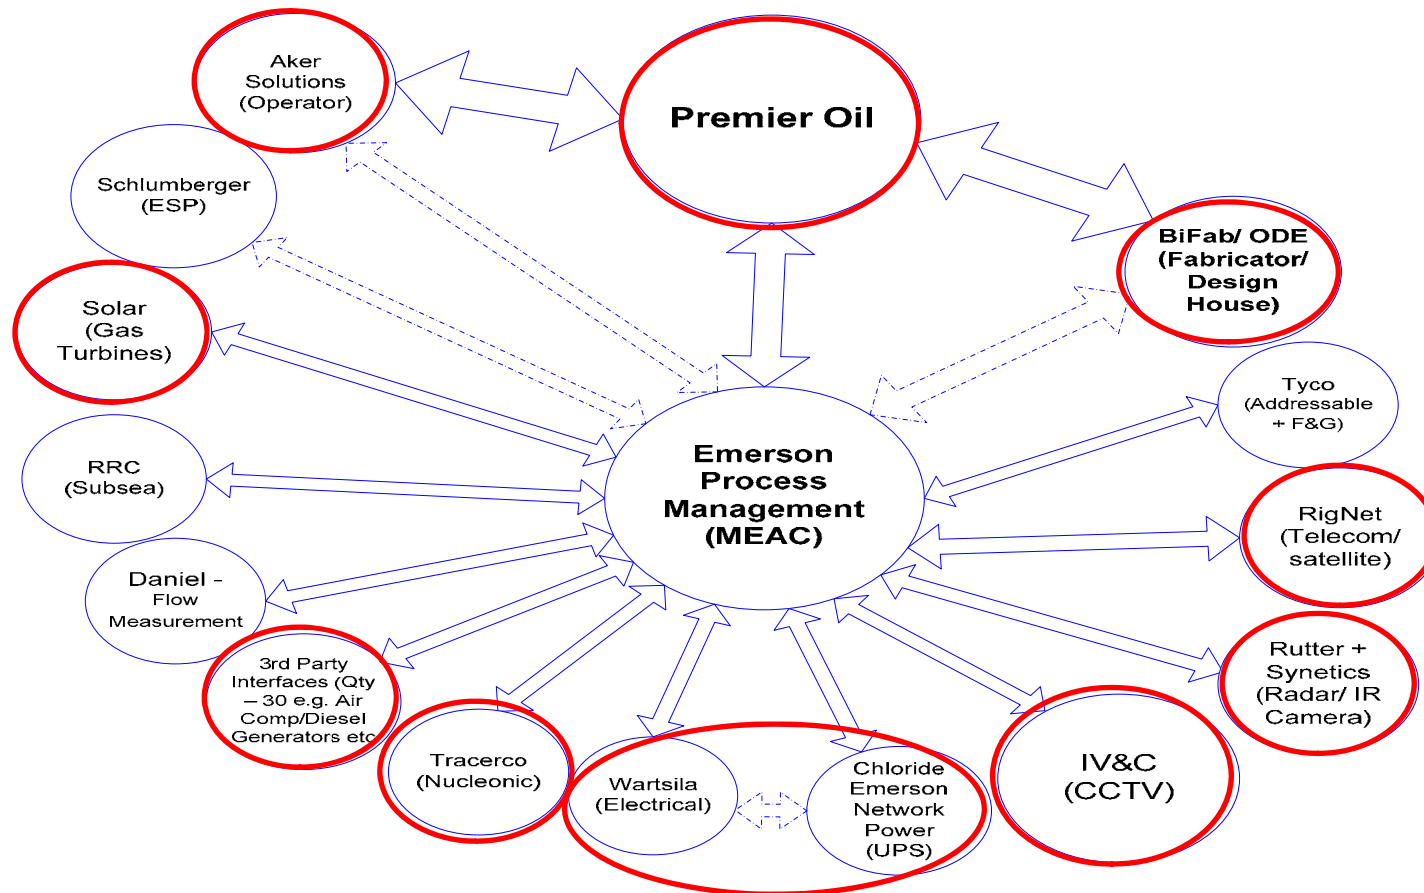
Aker Solutions (Operator)

Premier Oil

Schlumberger (ESP)

BiFab/ ODE (Fabricator/ Design House)

Solar (Gas Turbines)

Tyco (Addressable + F&G)

RRC (Subsea)

Emerson Process Management (MEAC)

RigNet (Telecom/ satellite)

Daniel - Flow Measurement

3rd Party Interfaces (Qty – 30 e.g. Air Comp/Diesel Generators etc

Rutter + Synetics (Radar/ IR Camera)

Tracerco (Nucleonic)

IV&C (CCTV)

Wartsila (Electrical)

Chloride Emerson Network Power (UPS)